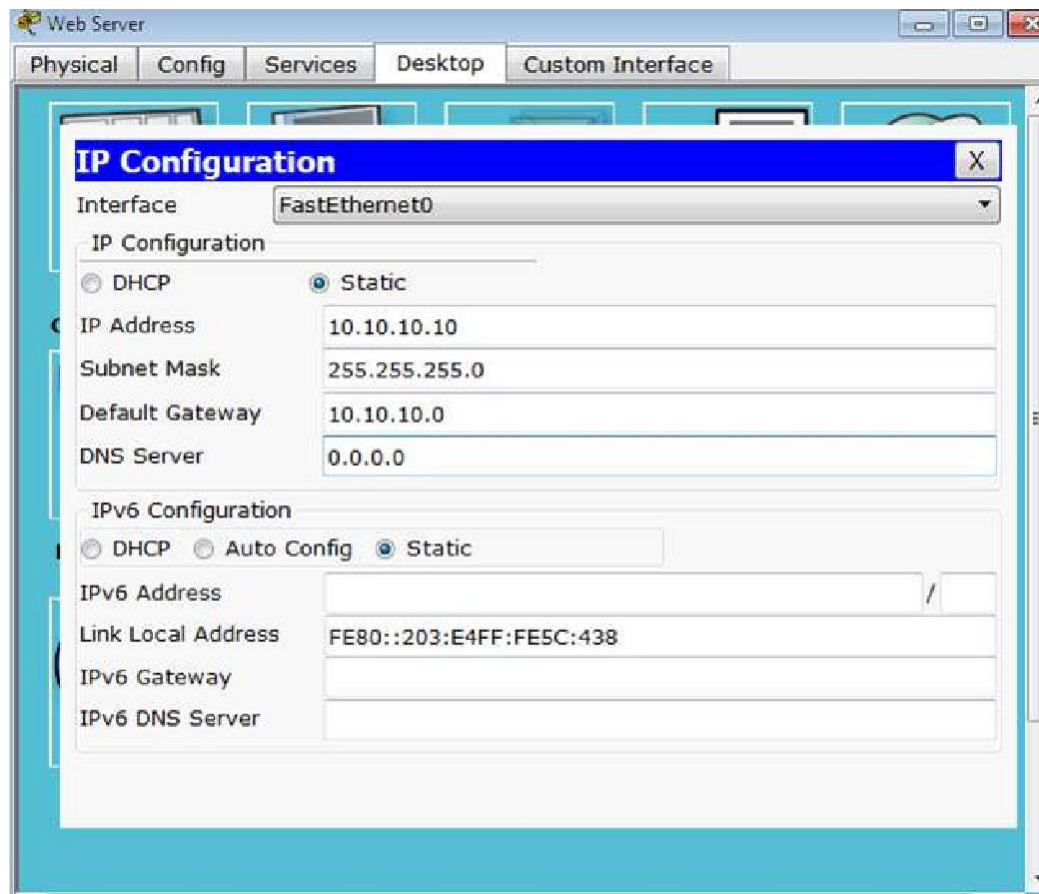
Web Server

Physical | Config | Services | Desktop | Custom Interface

IP Configuration X

Interface FastEthernet0

IP Configuration

DHCP Static

IP Address 10.10.10.10

Subnet Mask 255.255.255.0

Default Gateway 10.10.10.0

DNS Server 0.0.0.0

IPv6 Configuration

DHCP Auto Config Static

IPv6 Address /

Link Local Address FE80::203:E4FF:FE5C:438

IPv6 Gateway

IPv6 DNS Server